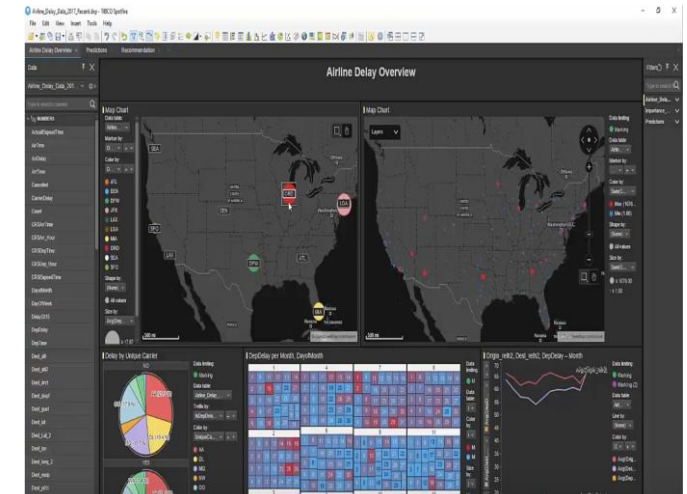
Airline_Delay_Data_2017_Recent.dxp - TIBCO Spotfire
File Edit View Insert Tools Help

Airline Delay Overview
Predictions
Recommendation

Data
Airline_Delay_Data_201...

Airline Delay Overview

Map Chart
Data table:
Airlin...
Marker by:
Color by:
ATL
BOS
DFW
JFK
LAS
LGA
MIA
ORD
SEA
SFO
Shape by:
(None)
All values
Size by:
Avg(Delay...

Map Chart
Layers
Data limiting
Marking
Data table:
Airlin...
Marker by:
Color by:
Sum(C...
Max (1636...
Min (1.00)
Shape by:
(None)
All values
Size by:
Sum(C...

ActualElapsedTime
AirTime
ArrDelay
ArrTime
Cancelled
CarrierDelay
Count
CRSArrTime
CRSArr_Hour
CRSDepTime
CRSDep_Hour
CRSElapsedTime
DayofMonth
DayOfWeek
Delay
DepDelay
DepTime
Dest_alt
Dest_city
Dest_lat

Delay by Unique Carrier
Data limiting
Marking
Data table:
Airline_Delay...
Trellis by:
Color by:
UniqueCa...
AA
DL
NW
UA

DepDelay per Month, DayofMonth

Origin_relit2, Dest_relit2, DepDelay - Month
Data limiting
Marking
Marking (2)
Data table:
Airl...
Line by:
(None)
Color by:
Avg(Dela...
Avg(Dep...

Filters
Airline_Dela...
Importance_...
Predictions